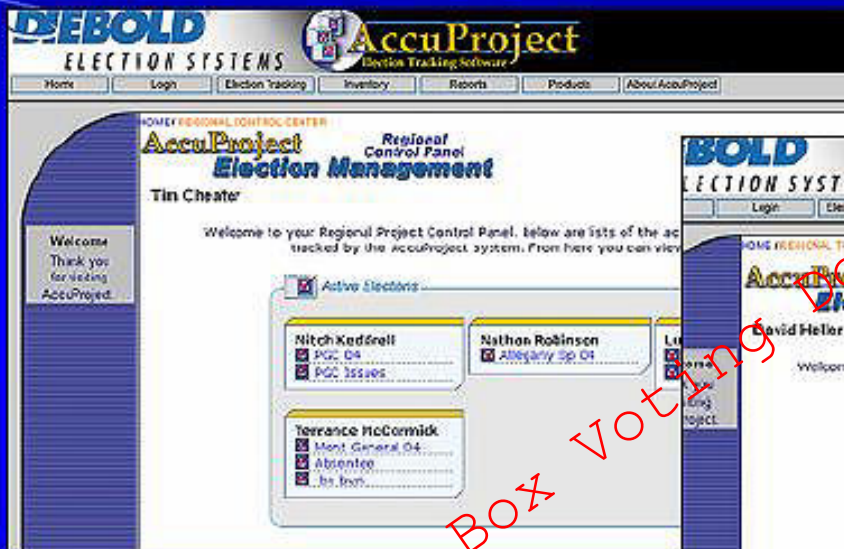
DIEBOLD ELECTION SYSTEMS

AccuProject
Election Tracking Software

Home | Login | Election Tracking | Inventory | Reports | Products | About AccuProject

HOME / REGIONAL CONTROL CENTER

AccuProject Election Management
Regional Control Panel

Tim Cheater

Welcome
Thank you for visiting AccuProject.

Welcome to your Regional Project Control Panel. below are lists of the ac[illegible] tracked by the AccuProject system. From here you can view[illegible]

Active Elections

Mitch Keddrell
PGC 04
PGC Issues

Nathan Robinson
Allegany Sp 04

Lu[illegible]

Terrance McCormick
Mont General 04
Absentee
In Iron

BOLD
LECTION SYST
Login | Ele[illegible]
HOME / REGIONAL T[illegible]
Accu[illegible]
David Heller
Welcom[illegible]
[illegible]ing
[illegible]roject.

Box Voting D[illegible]